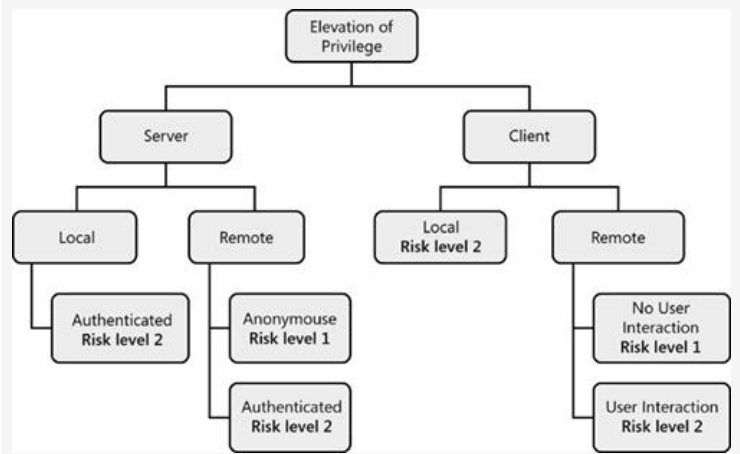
Elevation of Privilege

Server

Client

Local

Remote

Local
**Risk level 2**

Remote

Authenticated
**Risk level 2**

Anonymouse
**Risk level 1**

Authenticated
**Risk level 2**

No User Interaction
**Risk level 1**

User Interaction
**Risk level 2**